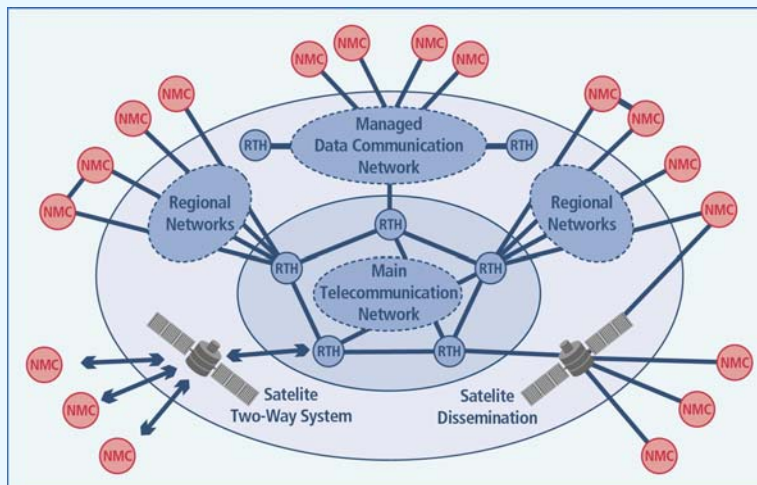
NMC NMC NMC NMC

NMC NMC

NMC NMC

Managed Data Communication Network

RTH RTH

NMC NMC

NMC NMC

Regional Networks

Regional Networks

NMC

NMC

RTH

RTH RTH

Main Telecommunication Network

RTH RTH

NMC NMC

NMC NMC

NMC NMC

Satelite Two-Way System

Satelite Dissemination